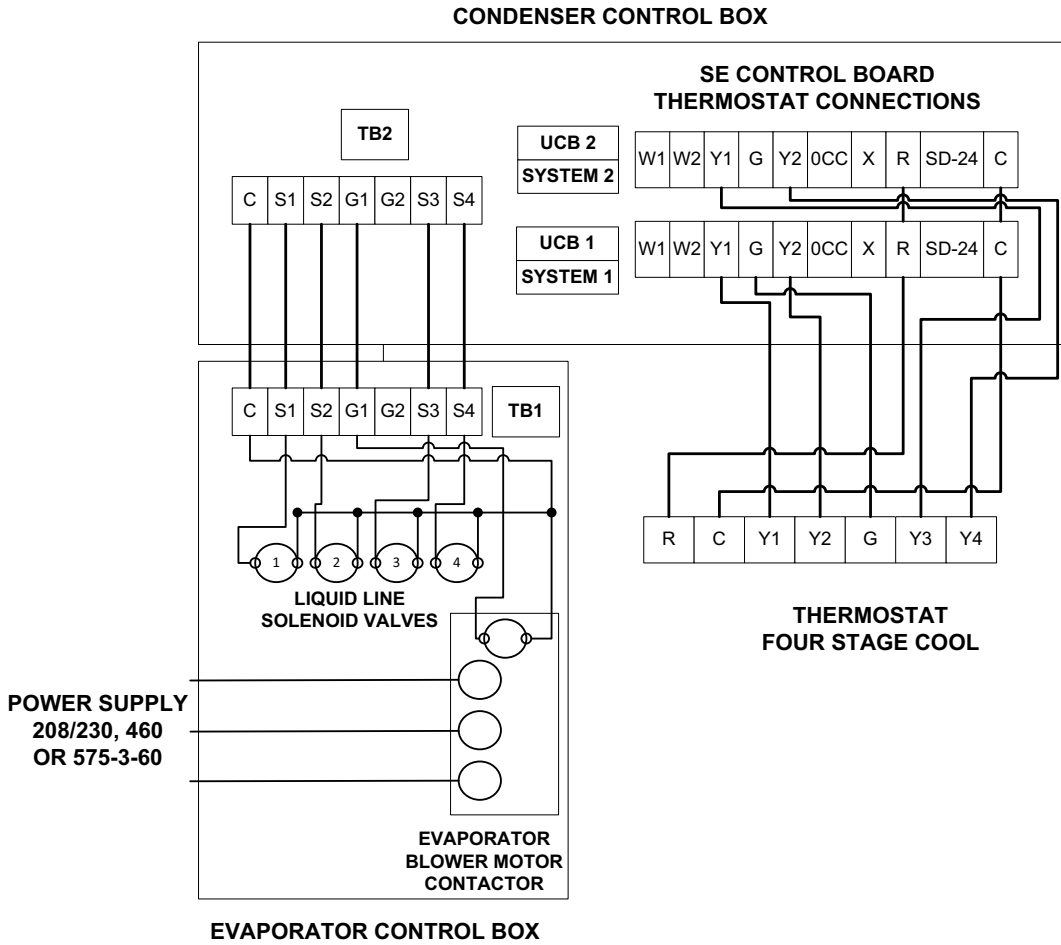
CONDENSER CONTROL BOX

SE CONTROL BOARD
THERMOSTAT CONNECTIONS

TB2

C S1 S2 G1 G2 S3 S4

UCB 2
SYSTEM 2

W1 W2 Y1 G Y2 0CC X R SD-24 C

UCB 1
SYSTEM 1

W1 W2 Y1 G Y2 0CC X R SD-24 C

C S1 S2 G1 G2 S3 S4

TB1

1 2 3 4

LIQUID LINE
SOLENOID VALVES

R C Y1 Y2 G Y3 Y4

THERMOSTAT
FOUR STAGE COOL

POWER SUPPLY
208/230, 460
OR 575-3-60

EVAPORATOR
BLOWER MOTOR
CONTACTOR

EVAPORATOR CONTROL BOX